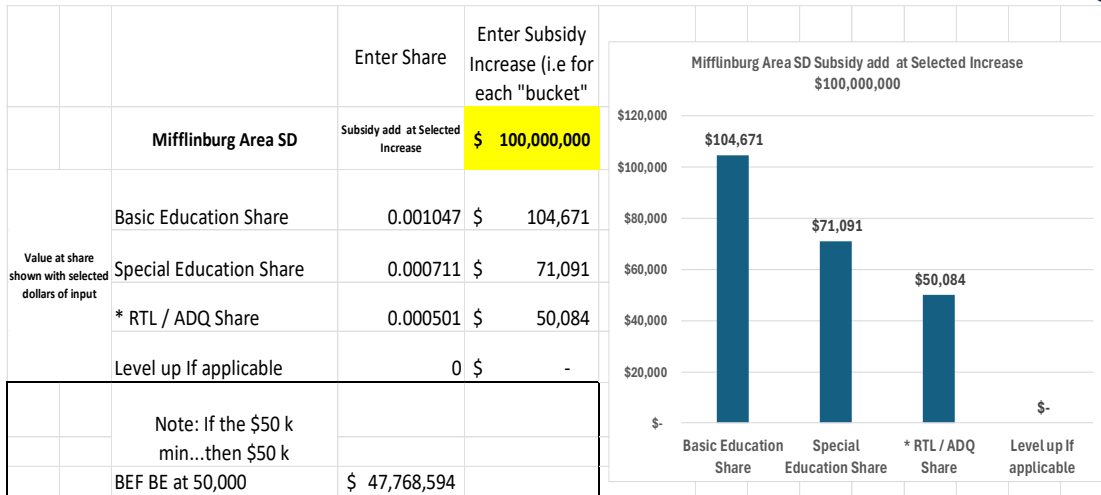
| | | Enter Share | Enter Subsidy Increase (i.e for each "bucket" |
|---|---|---|---|
| | Mifflinburg Area SD | Subsidy add at Selected Increase | $ 100,000,000 |
| Value at share shown with selected dollars of input | Basic Education Share | 0.001047 | $ 104,671 |
| | Special Education Share | 0.000711 | $ 71,091 |
| | * RTL / ADQ Share | 0.000501 | $ 50,084 |
| | Level up If applicable | 0 | $ - |
| | Note: If the $50 k min...then $50 k | | |
| | BEF BE at 50,000 | $ 47,768,594 | |

Mifflinburg Area SD Subsidy add at Selected Increase $100,000,000

$120,000
$100,000
$80,000
$60,000
$40,000
$20,000
$-

$104,671
$71,091
$50,084
$-

Basic Education Share
Special Education Share
* RTL / ADQ Share
Level up If applicable